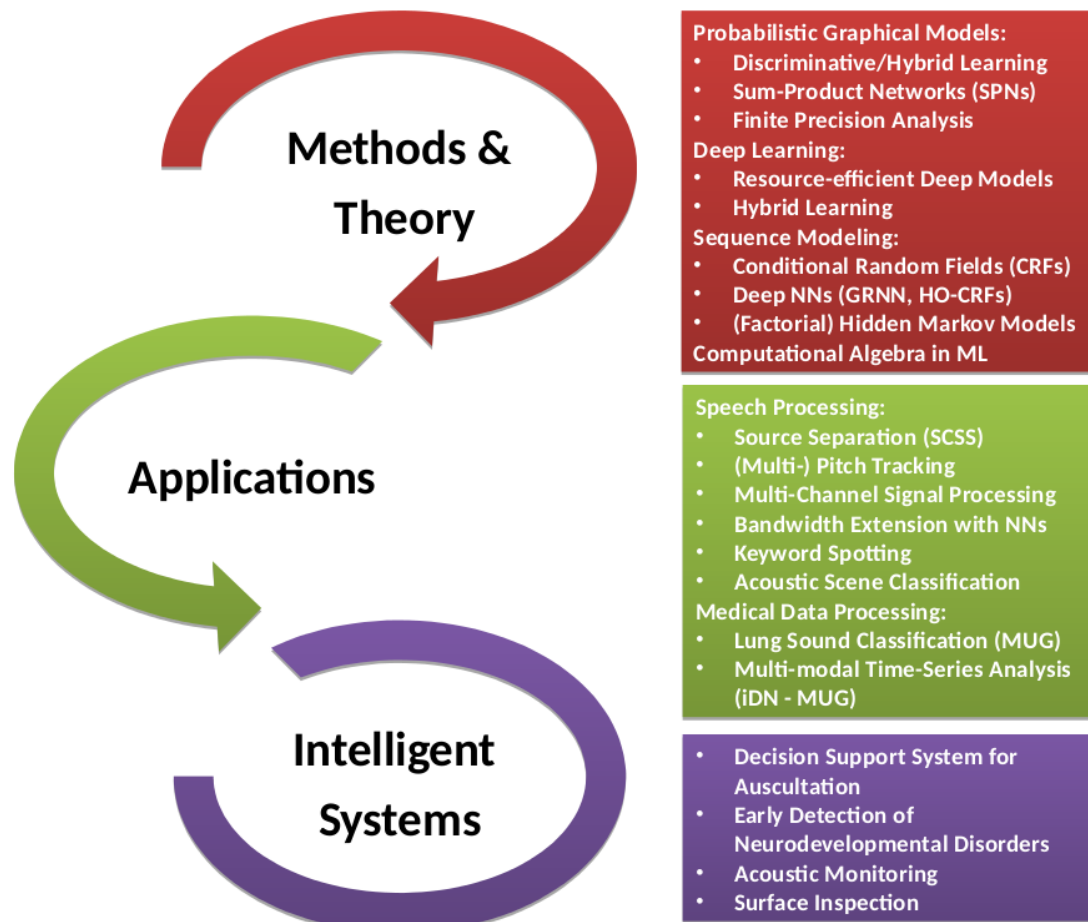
Methods & Theory

Applications

Intelligent Systems

Probabilistic Graphical Models:
• Discriminative/Hybrid Learning
• Sum-Product Networks (SPNs)
• Finite Precision Analysis
Deep Learning:
• Resource-efficient Deep Models
• Hybrid Learning
Sequence Modeling:
• Conditional Random Fields (CRFs)
• Deep NNs (GRNN, HO-CRFs)
• (Factorial) Hidden Markov Models
Computational Algebra in ML

Speech Processing:
• Source Separation (SCSS)
• (Multi-) Pitch Tracking
• Multi-Channel Signal Processing
• Bandwidth Extension with NNs
• Keyword Spotting
• Acoustic Scene Classification
Medical Data Processing:
• Lung Sound Classification (MUG)
• Multi-modal Time-Series Analysis (iDN - MUG)

• Decision Support System for Auscultation
• Early Detection of Neurodevelopmental Disorders
• Acoustic Monitoring
• Surface Inspection